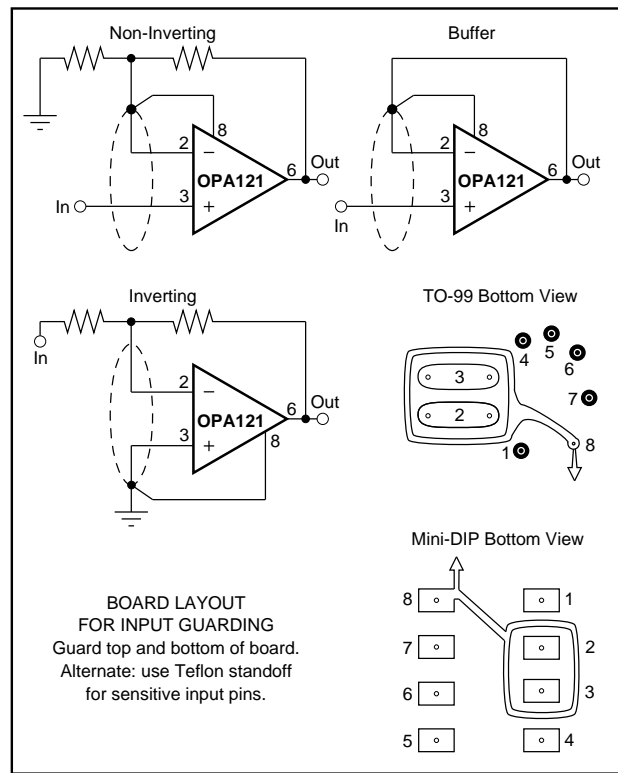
Non-Inverting

2
8
–
6
Out
OPA121
3
In
+

Buffer

2
8
–
6
Out
OPA121
3
+
In

Inverting

In
2
–
6
Out
OPA121
3
+
8

TO-99 Bottom View

4
5
6
3
7
2
8
1

Mini-DIP Bottom View

8
1
7
2
6
3
5
4

BOARD LAYOUT
FOR INPUT GUARDING
Guard top and bottom of board.
Alternate: use Teflon standoff
for sensitive input pins.